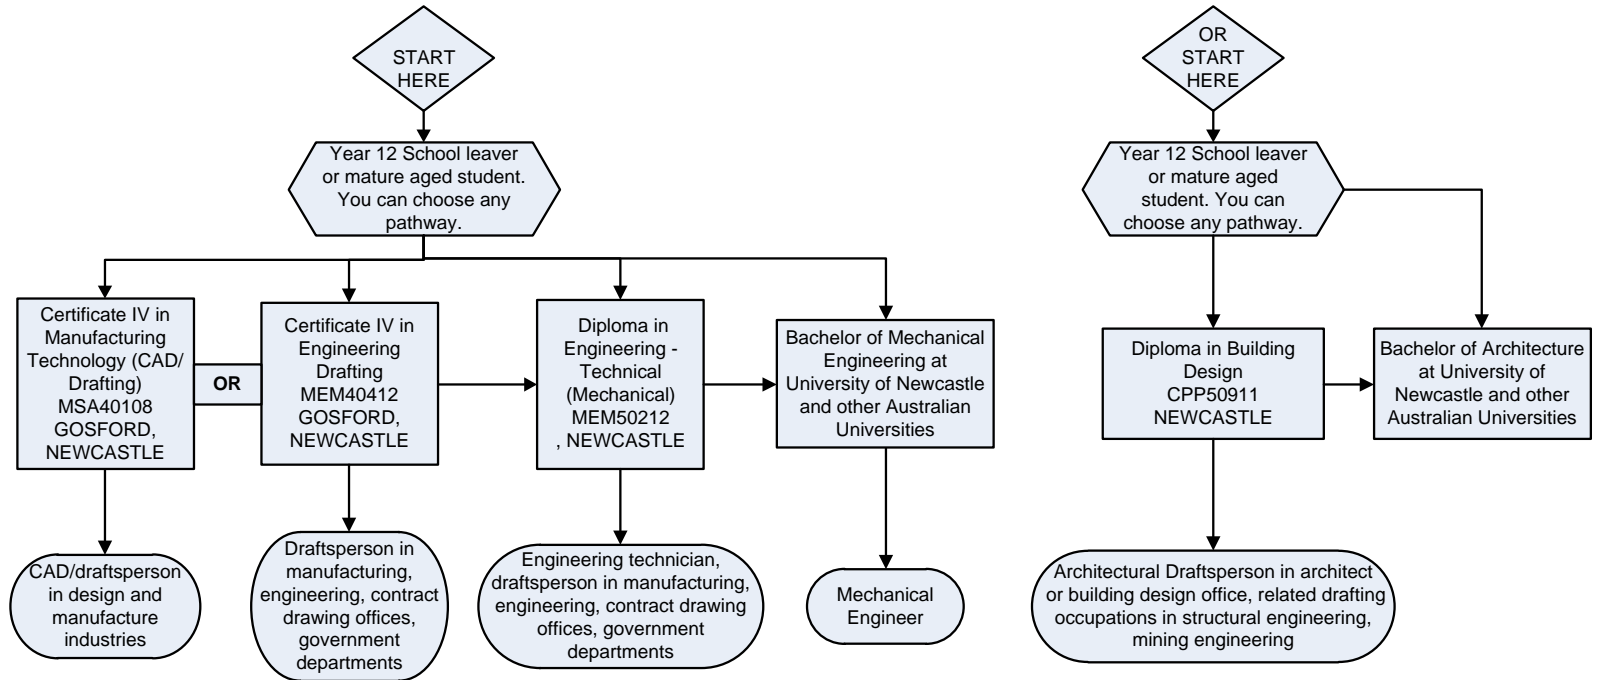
START HERE

Year 12 School leaver or mature aged student. You can choose any pathway.

Certificate IV in Manufacturing Technology (CAD/ Drafting) MSA40108 GOSFORD, NEWCASTLE

OR

Certificate IV in Engineering Drafting MEM40412 GOSFORD, NEWCASTLE

Diploma in Engineering - Technical (Mechanical) MEM50212 , NEWCASTLE

Bachelor of Mechanical Engineering at University of Newcastle and other Australian Universities

CAD/draftsperson in design and manufacture industries

Draftsperson in manufacturing, engineering, contract drawing offices, government departments

Engineering technician, draftsperson in manufacturing, engineering, contract drawing offices, government departments

Mechanical Engineer

OR START HERE

Year 12 School leaver or mature aged student. You can choose any pathway.

Diploma in Building Design CPP50911 NEWCASTLE

Bachelor of Architecture at University of Newcastle and other Australian Universities

Architectural Draftsperson in architect or building design office, related drafting occupations in structural engineering, mining engineering